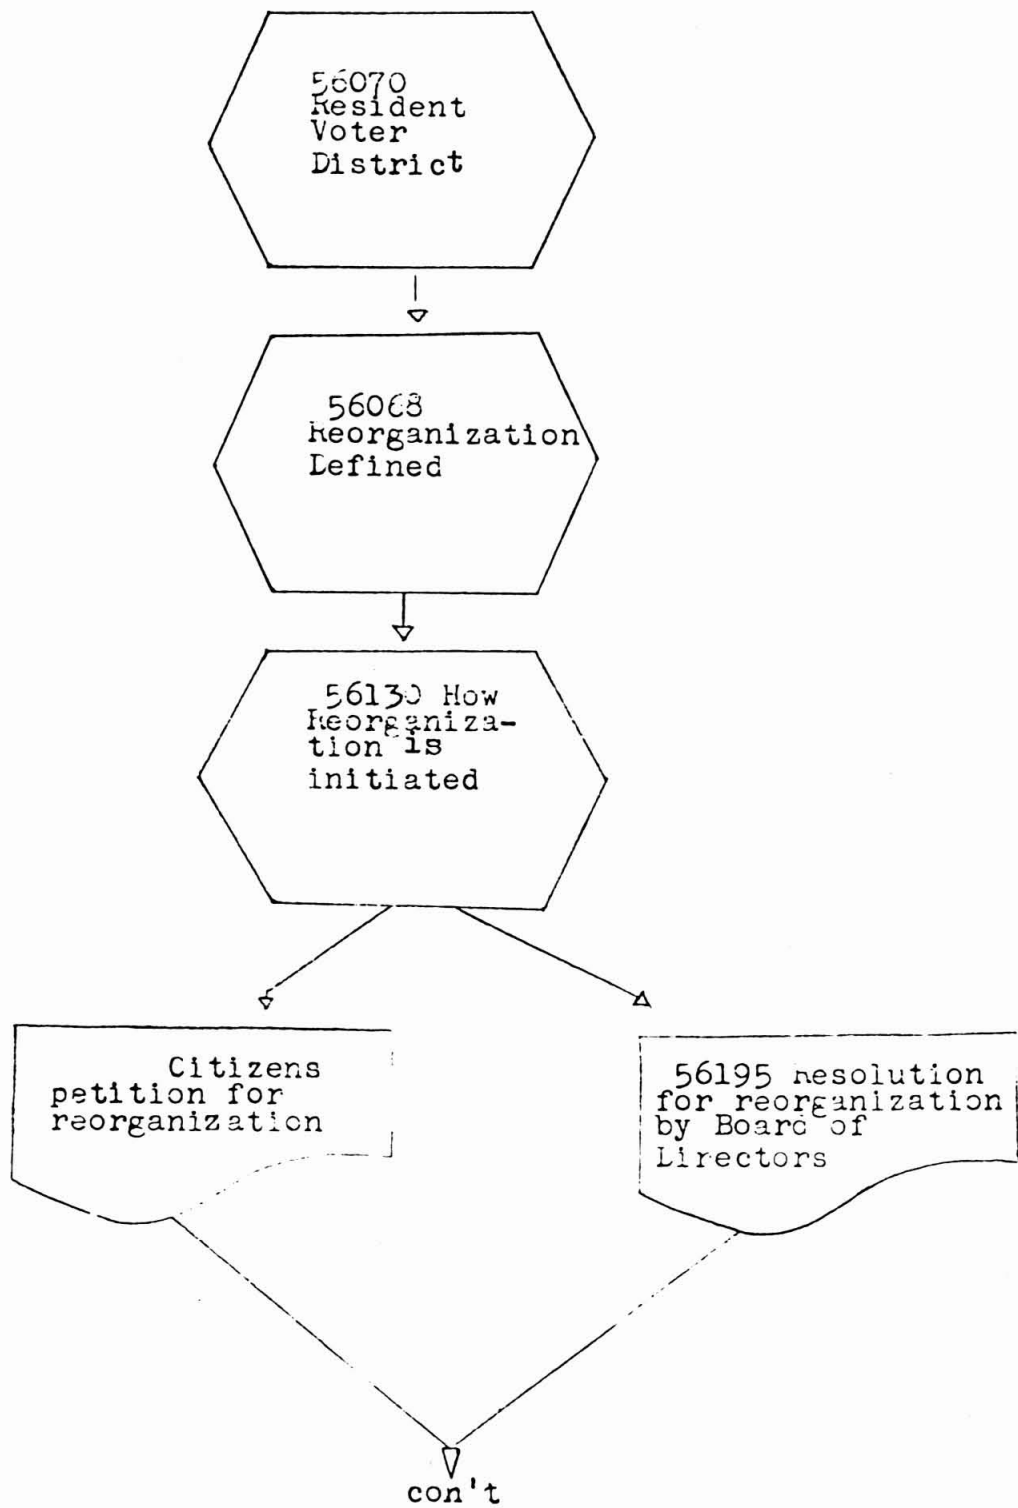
56070 Resident Voter District

56068 Reorganization Defined

56130 How Reorganization is initiated

Citizens petition for reorganization

56195 Resolution for reorganization by Board of Directors

con't